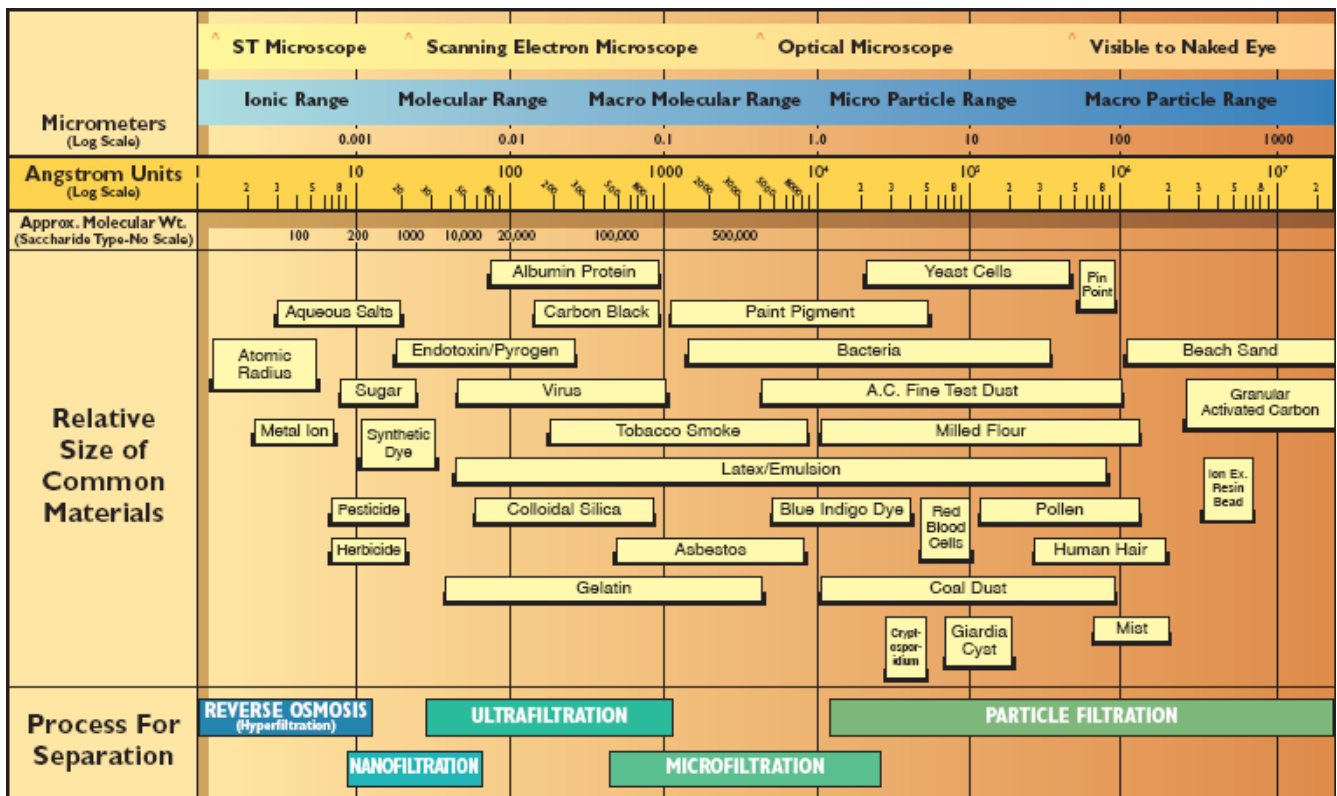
^ ST Microscope ^ Scanning Electron Microscope ^ Optical Microscope ^ Visible to Naked Eye

Ionic Range Molecular Range Macro Molecular Range Micro Particle Range Macro Particle Range

Micrometers (Log Scale)

0.001 0.01 0.1 1.0 10 100 1000

Angstrom Units (Log Scale)

1 2 3 5 8 10 100 1000 $10^4$ 2 3 5 8 $10^5$ 2 3 5 8 $10^6$ 2 3 5 8 $10^7$ 2

Approx. Molecular Wt. (Saccharide Type-No Scale)

100 200 1000 10,000 20,000 100,000 500,000

Relative Size of Common Materials

Albumin Protein
Yeast Cells
Pin Point
Aqueous Salts
Carbon Black
Paint Pigment
Atomic Radius
Endotoxin/Pyrogen
Bacteria
Beach Sand
Sugar
Virus
A.C. Fine Test Dust
Granular Activated Carbon
Metal Ion
Synthetic Dye
Tobacco Smoke
Milled Flour
Latex/Emulsion
Ion Ex. Resin Bead
Pesticide
Colloidal Silica
Blue Indigo Dye
Red Blood Cells
Pollen
Herbicide
Asbestos
Human Hair
Gelatin
Coal Dust
Crypt-ospor-idium
Giardia Cyst
Mist

Process For Separation

REVERSE OSMOSIS (Hyperfiltration)
ULTRAFILTRATION
PARTICLE FILTRATION
NANOFILTRATION
MICROFILTRATION